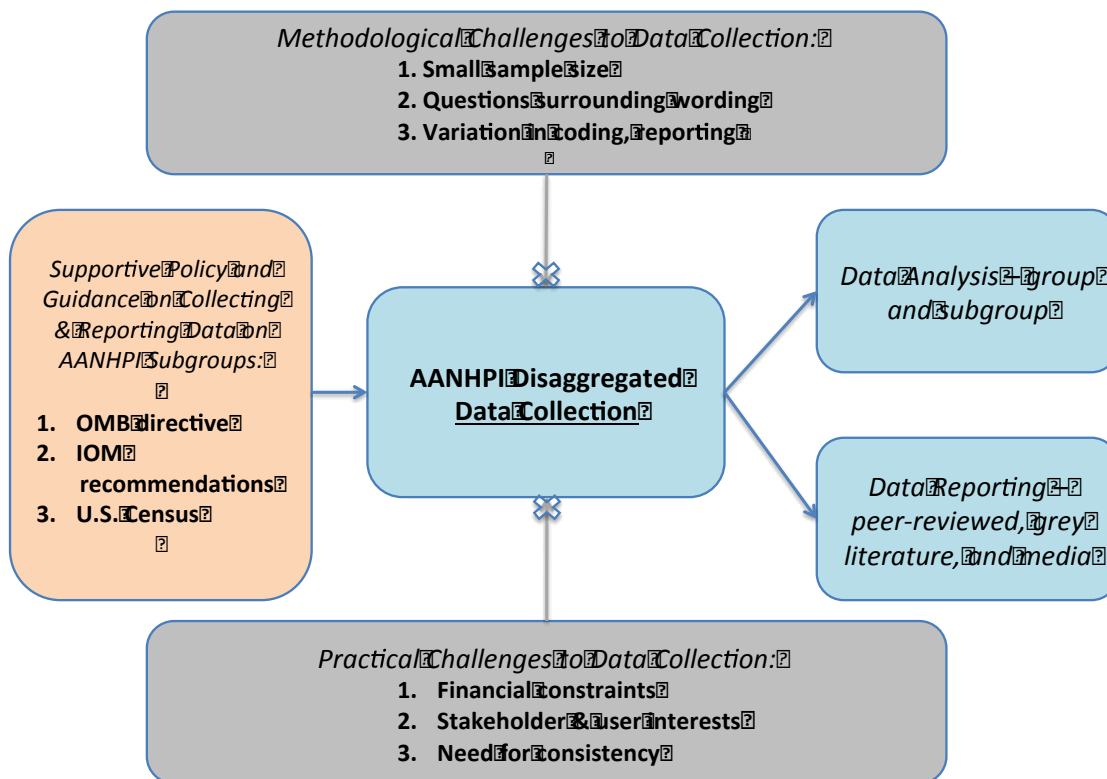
Methodological Challenges to Data Collection:
1. Small sample size
2. Questions surrounding wording
3. Variation in coding, reporting

Supportive Policy and Guidance on Collecting & Reporting Data on AANHPI Subgroups:
1. OMB directive
2. IOM recommendations
3. U.S. Census

AANHPI Disaggregated Data Collection

Data Analysis – group and subgroup

Data Reporting – peer-reviewed, grey literature, and media

Practical Challenges to Data Collection:
1. Financial constraints
2. Stakeholder & user interests
3. Need for consistency